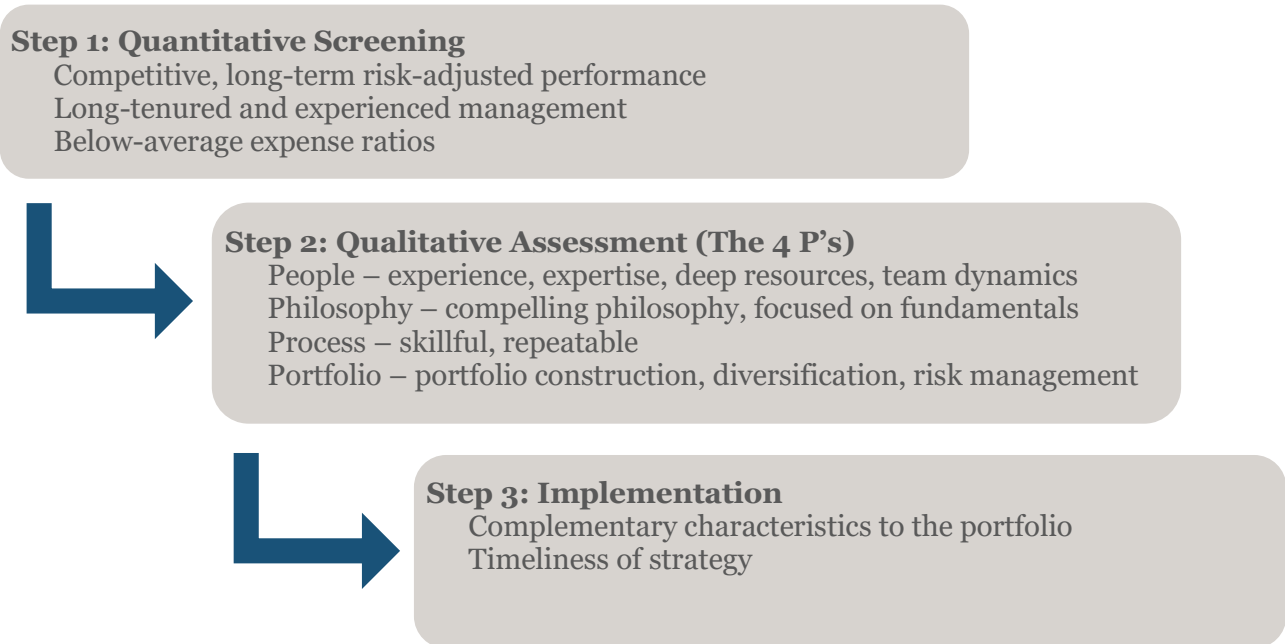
Step 1: Quantitative Screening
Competitive, long-term risk-adjusted performance
Long-tenured and experienced management
Below-average expense ratios

Step 2: Qualitative Assessment (The 4 P's)
People – experience, expertise, deep resources, team dynamics
Philosophy – compelling philosophy, focused on fundamentals
Process – skillful, repeatable
Portfolio – portfolio construction, diversification, risk management

Step 3: Implementation
Complementary characteristics to the portfolio
Timeliness of strategy